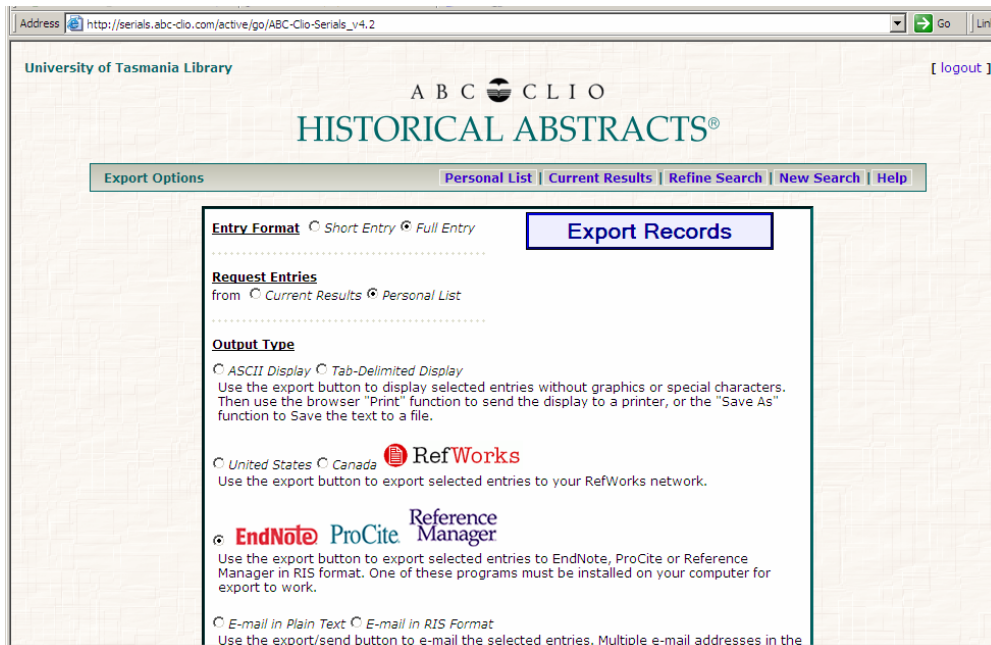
Address http://serials.abc-clio.com/active/go/ABC-Clio-Serials_v4.2 Go Lin

University of Tasmania Library

[ logout ]

ABC CLIO
HISTORICAL ABSTRACTS®

Export Options

Personal List | Current Results | Refine Search | New Search | Help

Entry Format ○ Short Entry ● Full Entry

Export Records

Request Entries
from ○ Current Results ● Personal List

Output Type
○ ASCII Display ○ Tab-Delimited Display
Use the export button to display selected entries without graphics or special characters. Then use the browser "Print" function to send the display to a printer, or the "Save As" function to Save the text to a file.

○ United States ○ Canada RefWorks
Use the export button to export selected entries to your RefWorks network.

● EndNote ProCite Reference Manager
Use the export button to export selected entries to EndNote, ProCite or Reference Manager in RIS format. One of these programs must be installed on your computer for export to work.

○ E-mail in Plain Text ○ E-mail in RIS Format
Use the export/send button to e-mail the selected entries. Multiple e-mail addresses in the